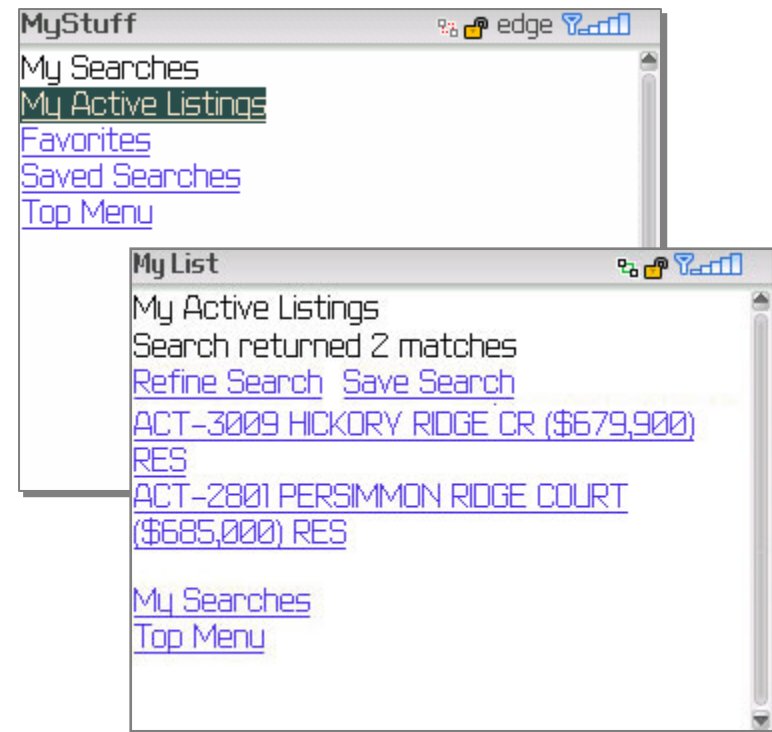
MyStuff
edge
My Searches
My Active Listings
Favorites
Saved Searches
Top Menu

My List
My Active Listings
Search returned 2 matches
Refine Search Save Search
ACT-3009 HICKORY RIDGE CR ($679,900) RES
ACT-2801 PERSIMMON RIDGE COURT ($685,000) RES

My Searches
Top Menu